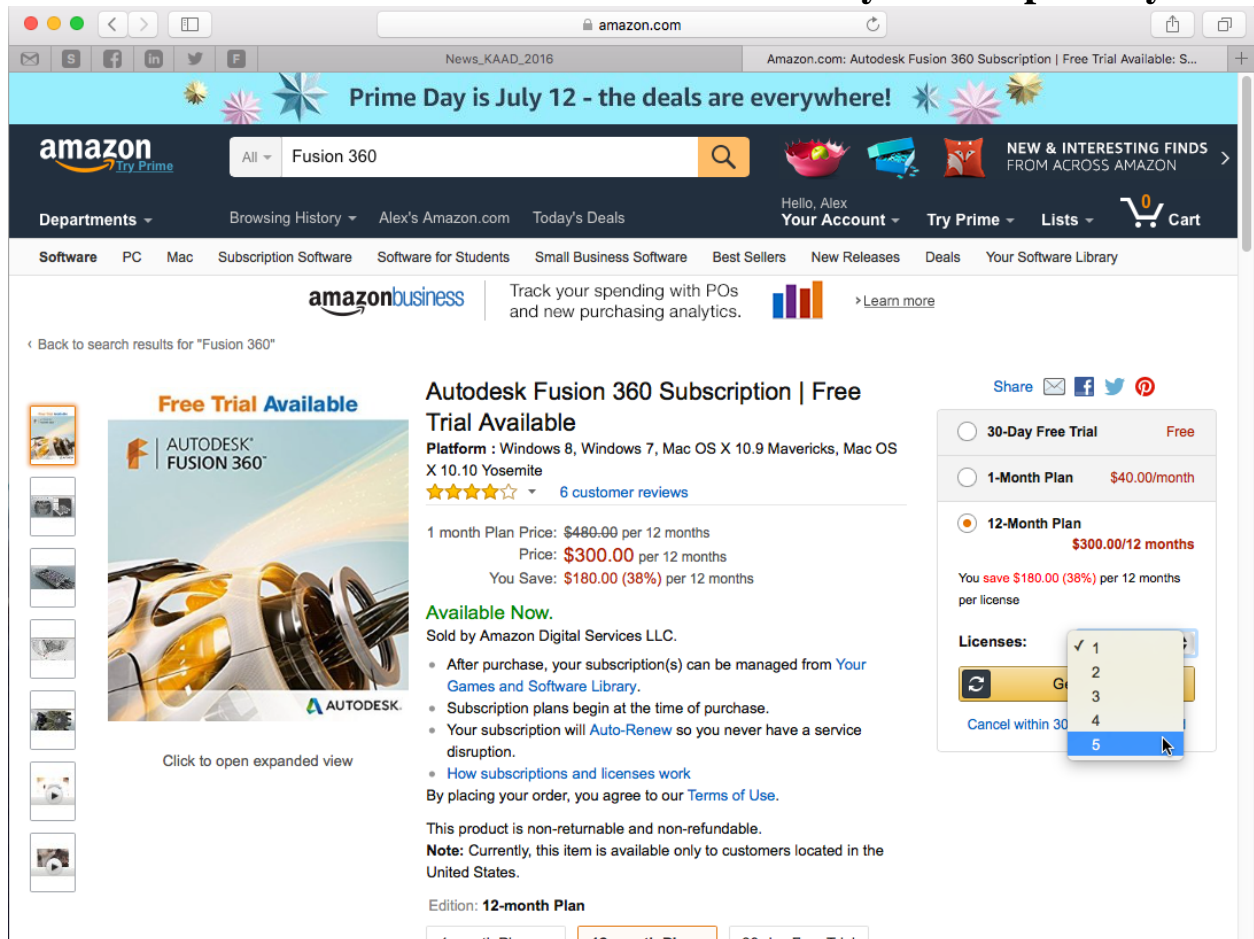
amazon.com

News_KAAD_2016

Amazon.com: Autodesk Fusion 360 Subscription | Free Trial Available: S...

Prime Day is July 12 - the deals are everywhere!

amazon Try Prime

All Fusion 360

NEW & INTERESTING FINDS FROM ACROSS AMAZON

Departments Browsing History Alex's Amazon.com Today's Deals Hello, Alex Your Account Try Prime Lists 0 Cart

Software PC Mac Subscription Software Software for Students Small Business Software Best Sellers New Releases Deals Your Software Library

amazonbusiness Track your spending with POs and new purchasing analytics. › Learn more

‹ Back to search results for "Fusion 360"

Free Trial Available

AUTODESK FUSION 360

AUTODESK.

Click to open expanded view

Autodesk Fusion 360 Subscription | Free Trial Available

Platform : Windows 8, Windows 7, Mac OS X 10.9 Mavericks, Mac OS X 10.10 Yosemite

6 customer reviews

1 month Plan Price: $480.00 per 12 months

Price: $300.00 per 12 months

You Save: $180.00 (38%) per 12 months

Available Now.

Sold by Amazon Digital Services LLC.

- After purchase, your subscription(s) can be managed from Your Games and Software Library.
- Subscription plans begin at the time of purchase.
- Your subscription will Auto-Renew so you never have a service disruption.
- How subscriptions and licenses work

By placing your order, you agree to our Terms of Use.

This product is non-returnable and non-refundable.

Note: Currently, this item is available only to customers located in the United States.

Edition: 12-month Plan

Share

30-Day Free Trial Free

1-Month Plan $40.00/month

12-Month Plan $300.00/12 months

You save $180.00 (38%) per 12 months per license

Licenses:

✓ 1
2
3
4
5

Ge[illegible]

Cancel within 30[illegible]